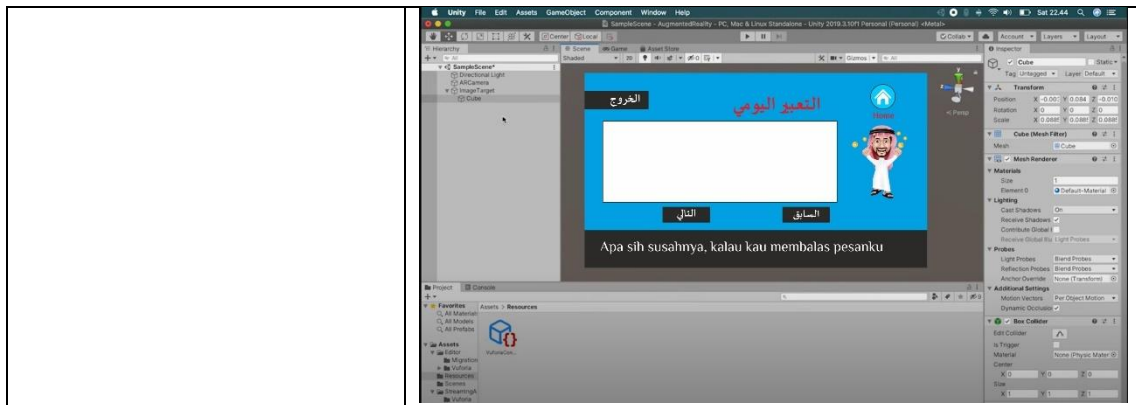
Unity File Edit Assets GameObject Component Window Help

Sat 22.44

SampleScene - AugmentedReality - PC, Mac & Linux Standalone - Unity 2019.3.10f1 Personal (Personal) <Metal>

Center Local

Collab Account Layers Layout

Hierarchy

SampleScene*
Directional Light
ARCamera
ImageTarget
Cube

Scene Game Asset Store

Shaded 2D Gizmos All

< Persp

الخروج

التعبير اليومي

Home

التالي

السابق

Apa sih susahnya, kalau kau membalas pesanku

Inspector

Cube Static

Tag Untagged Layer Default

Transform

Position X -0.007 Y 0.084 Z -0.010
Rotation X 0 Y 0 Z 0
Scale X 0.0881 Y 0.0881 Z 0.0881

Cube (Mesh Filter)

Mesh Cube

Mesh Renderer

Materials
Size 1
Element 0 Default-Material

Lighting
Cast Shadows On
Receive Shadows
Contribute Global
Receive Global Illu Light Probes

Probes
Light Probes Blend Probes
Reflection Probes Blend Probes
Anchor Override None (Transform)

Additional Settings
Motion Vectors Per Object Motion
Dynamic Occlusion

Box Collider
Edit Collider
Is Trigger
Material None (Physic Mater
Center
X 0 Y 0 Z 0
Size
X 1 Y 1 Z 1

Project Console

Favorites
All Materials
All Models
All Prefabs

Assets > Resources

VuforiaCon...

Assets
Editor
Migration
Vuforia
Resources
Scenes
StreamingA
Vuforia